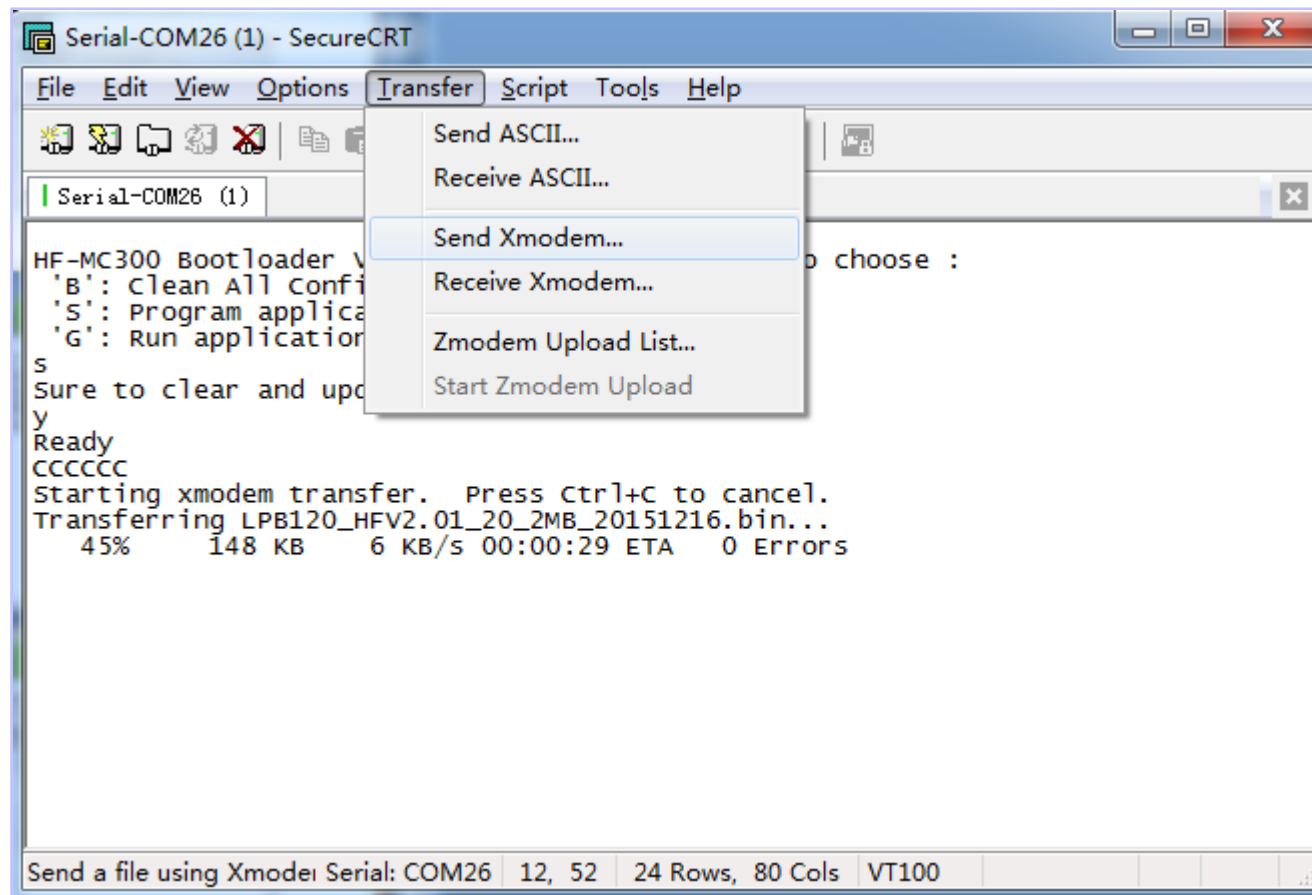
Serial-COM26 (1) - SecureCRT

File Edit View Options Transfer Script Tools Help

Serial-COM26 (1)

Send ASCII...
Receive ASCII...
Send Xmodem...
Receive Xmodem...
Zmodem Upload List...
Start Zmodem Upload

HF-MC300 Bootloader V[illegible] to choose :
'B': Clean All Confi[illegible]
'S': Program applica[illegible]
'G': Run application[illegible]
s
Sure to clear and upd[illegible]
y
Ready
CCCCCC
Starting xmodem transfer. Press Ctrl+C to cancel.
Transferring LPB120_HFV2.01_20_2MB_20151216.bin...
45% 148 KB 6 KB/s 00:00:29 ETA 0 Errors

Send a file using Xmode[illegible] Serial: COM26 | 12, 52 | 24 Rows, 80 Cols | VT100